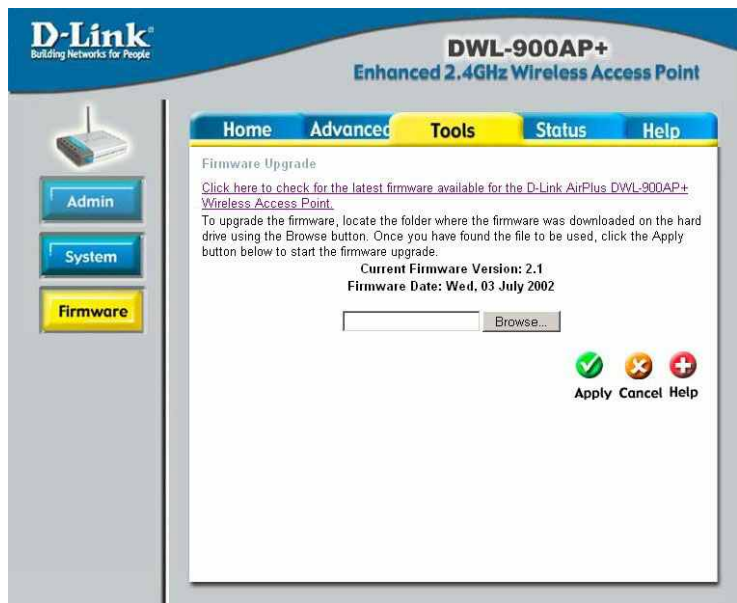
D-Link
Building Networks for People

DWL-900AP+
Enhanced 2.4GHz Wireless Access Point

Home
Advanced
Tools
Status
Help

Admin
System
Firmware

Firmware Upgrade

Click here to check for the latest firmware available for the D-Link AirPlus DWL-900AP+ Wireless Access Point.

To upgrade the firmware, locate the folder where the firmware was downloaded on the hard drive using the Browse button. Once you have found the file to be used, click the Apply button below to start the firmware upgrade.

Current Firmware Version: 2.1
Firmware Date: Wed, 03 July 2002

Browse...

Apply Cancel Help